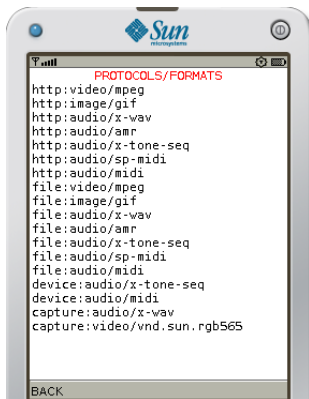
Sun microsystems

PROTOCOLS/FORMATS
http:video/mpeg
http:image/gif
http:audio/x-wav
http:audio/amr
http:audio/x-tone-seq
http:audio/sp-midi
http:audio/midi
file:video/mpeg
file:image/gif
file:audio/x-wav
file:audio/amr
file:audio/x-tone-seq
file:audio/sp-midi
file:audio/midi
device:audio/x-tone-seq
device:audio/midi
capture:audio/x-wav
capture:video/vnd.sun.rgb565

BACK